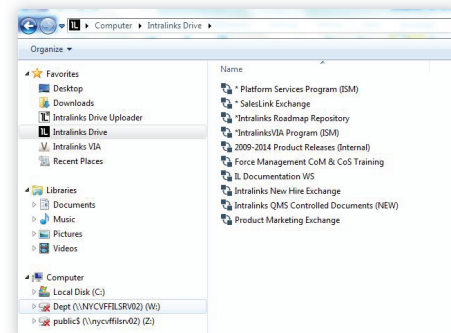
Computer ▸ Intralinks Drive ▸

Organize ▾

Favorites
Desktop
Downloads
Intralinks Drive Uploader
Intralinks Drive
Intralinks VIA
Recent Places

Libraries
Documents
Music
Pictures
Videos

Computer
Local Disk (C:)
Dept (\\NYCVFFILSRV02) (W:)
public$ (\\nycvffilsrv02) (Z:)

Name
* Platform Services Program (ISM)
* SalesLink Exchange
*Intralinks Roadmap Repository
*IntralinksVIA Program (ISM)
2009-2014 Product Releases (Internal)
Force Management CoM & CoS Training
IL Documentation WS
Intralinks New Hire Exchange
Intralinks QMS Controlled Documents (NEW)
Product Marketing Exchange